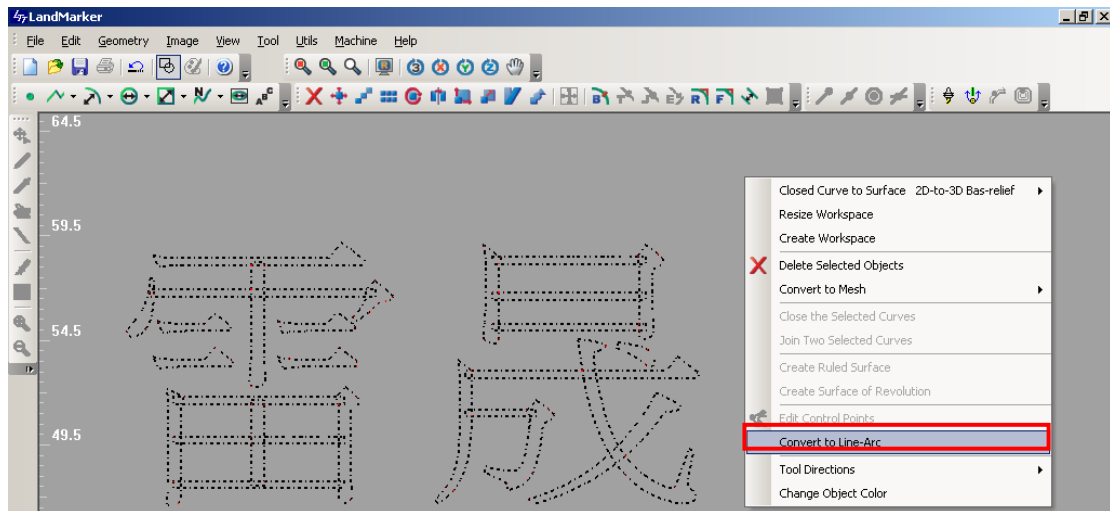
LandMarker

File Edit Geometry Image View Tool Utils Machine Help

64.5

59.5

54.5

49.5

雷晟

Closed Curve to Surface 2D-to-3D Bas-relief
Resize Workspace
Create Workspace
Delete Selected Objects
Convert to Mesh
Close the Selected Curves
Join Two Selected Curves
Create Ruled Surface
Create Surface of Revolution
Edit Control Points
Convert to Line-Arc
Tool Directions
Change Object Color